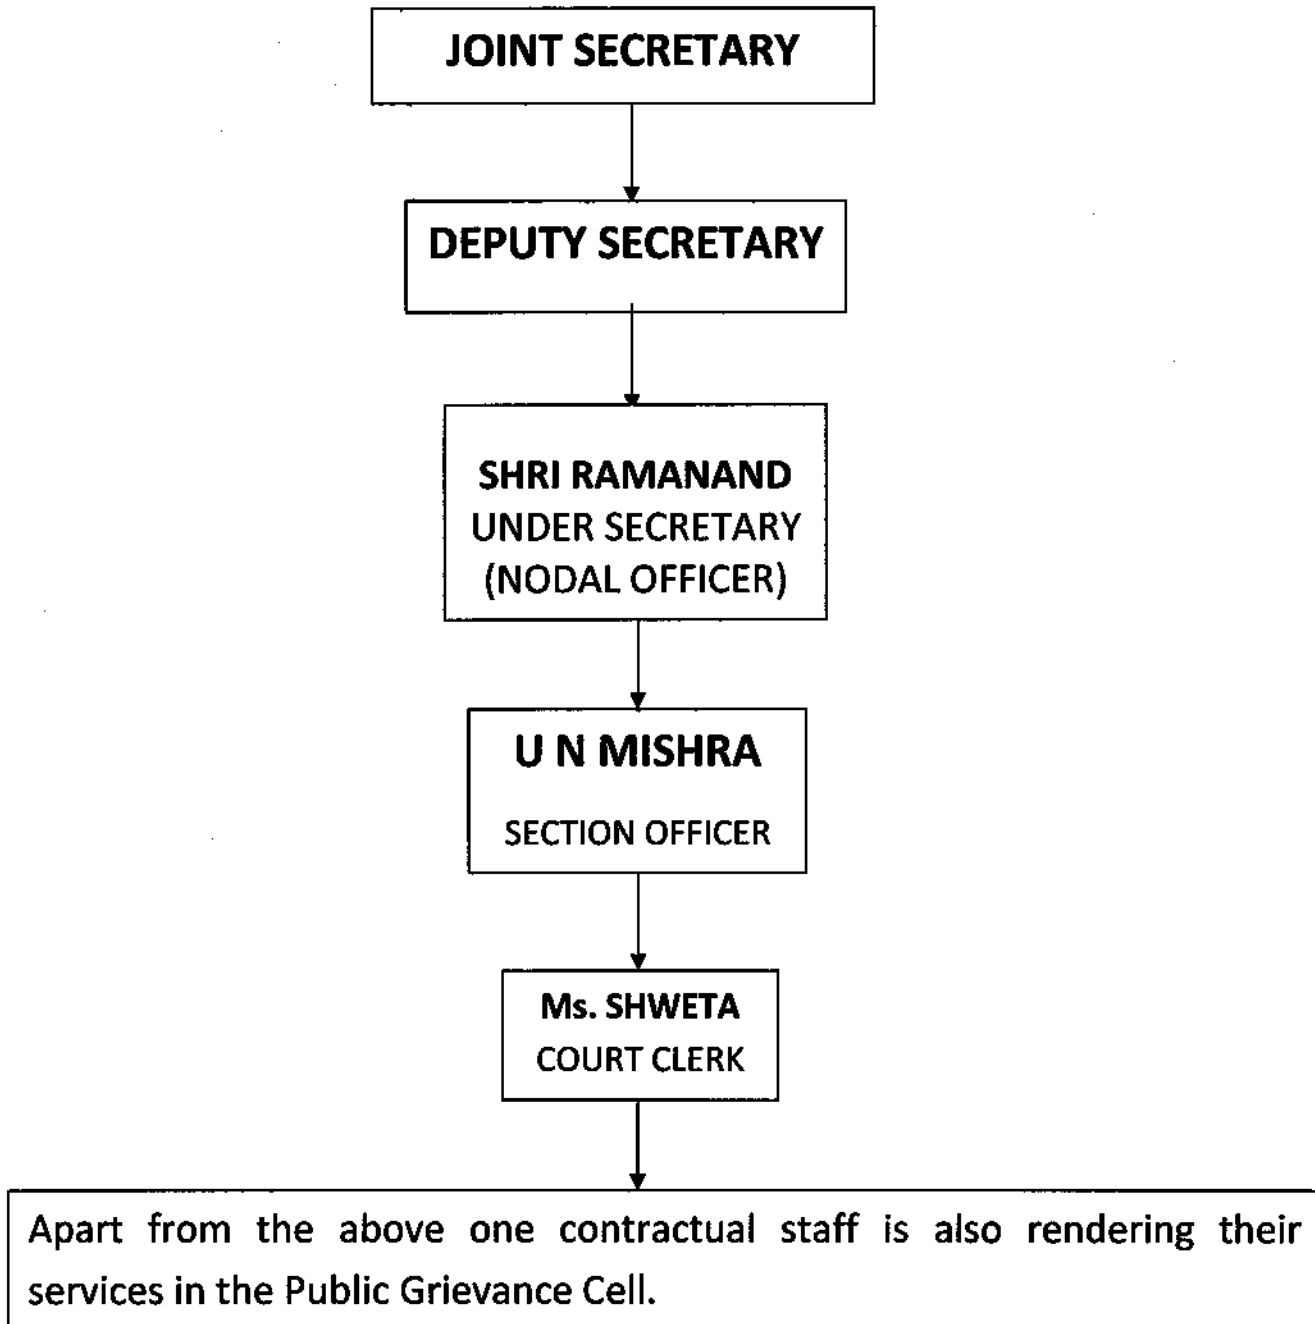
JOINT SECRETARY

DEPUTY SECRETARY

SHRI RAMANAND
UNDER SECRETARY
(NODAL OFFICER)

U N MISHRA

SECTION OFFICER

Ms. SHWETA
COURT CLERK

Apart from the above one contractual staff is also rendering their services in the Public Grievance Cell.